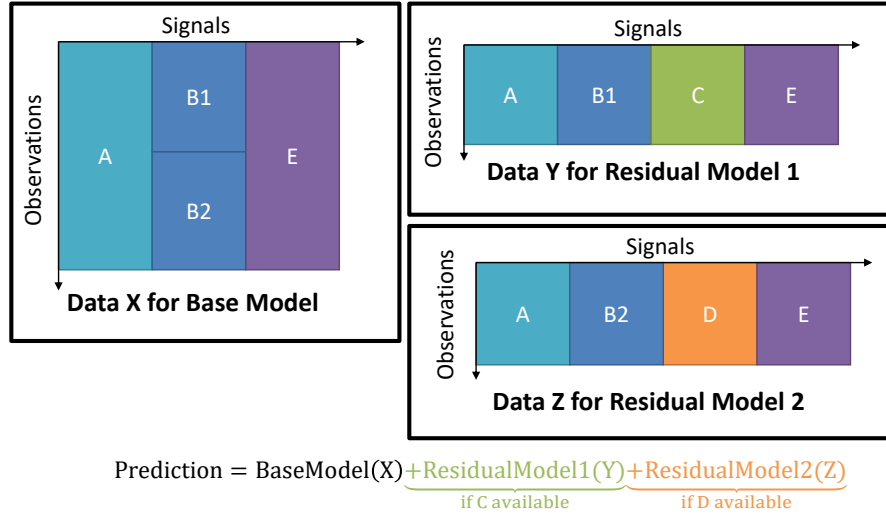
Signals

Observations

A

B1

B2

E

Data X for Base Model

Signals

Observations

A

B1

C

E

Data Y for Residual Model 1

Signals

Observations

A

B2

D

E

Data Z for Residual Model 2

$\text{Prediction} = \text{BaseModel(X)}\underbrace{+\text{ResidualModel1(Y)}}_{\text{if C available}}\underbrace{+\text{ResidualModel2(Z)}}_{\text{if D available}}$